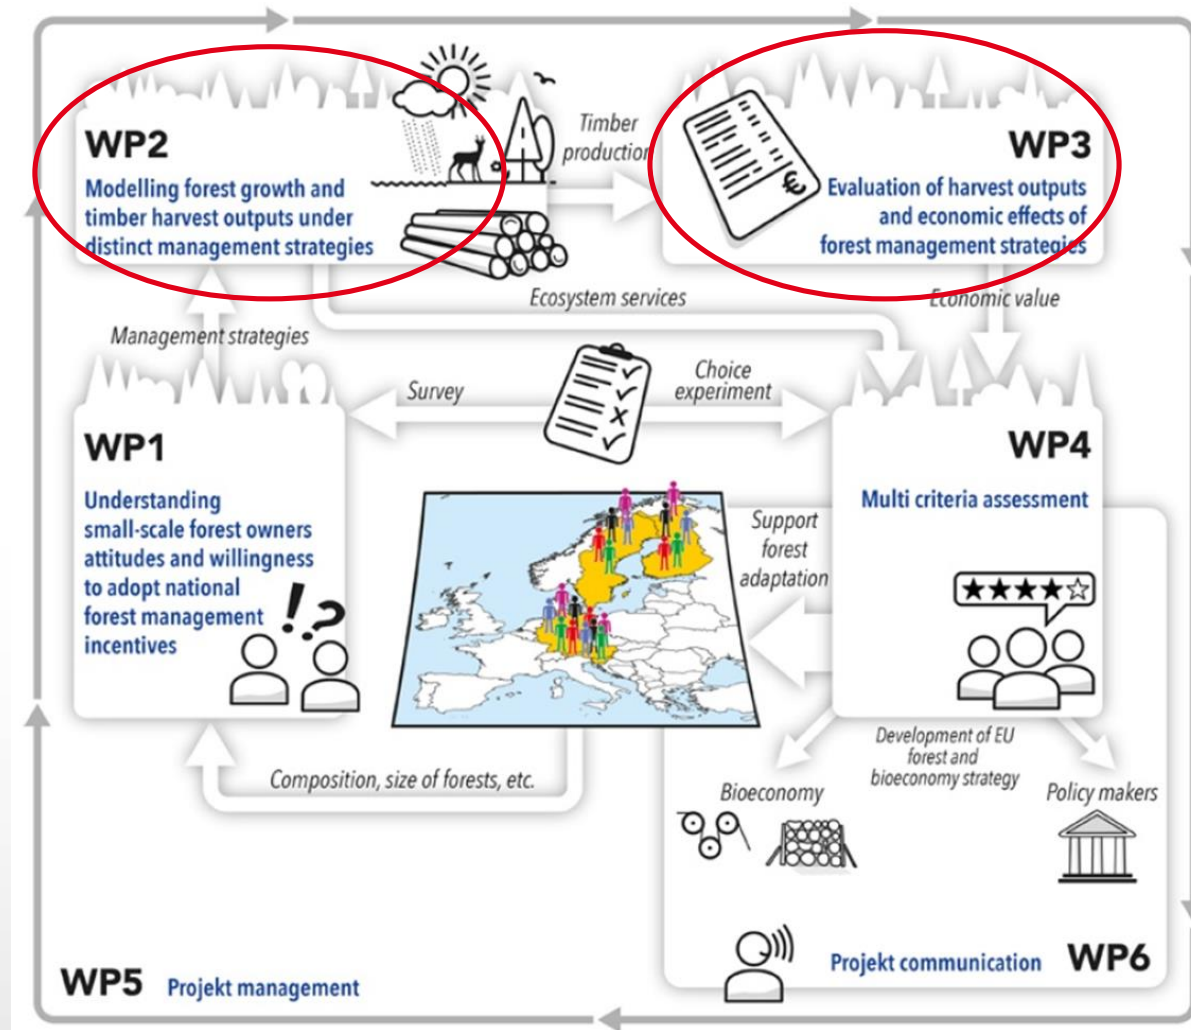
WP2
Modelling forest growth and timber harvest outputs under distinct management strategies

Timber production

WP3
Evaluation of harvest outputs and economic effects of forest management strategies

Ecosystem services

Economic value

Management strategies

Survey

Choice experiment

WP1
Understanding small-scale forest owners attitudes and willingness to adopt national forest management incentives

WP4
Multi criteria assessment

Support forest adaptation

Composition, size of forests, etc.

Development of EU forest and bioeconomy strategy

Bioeconomy

Policy makers

Projekt communication WP6

WP5 Projekt management